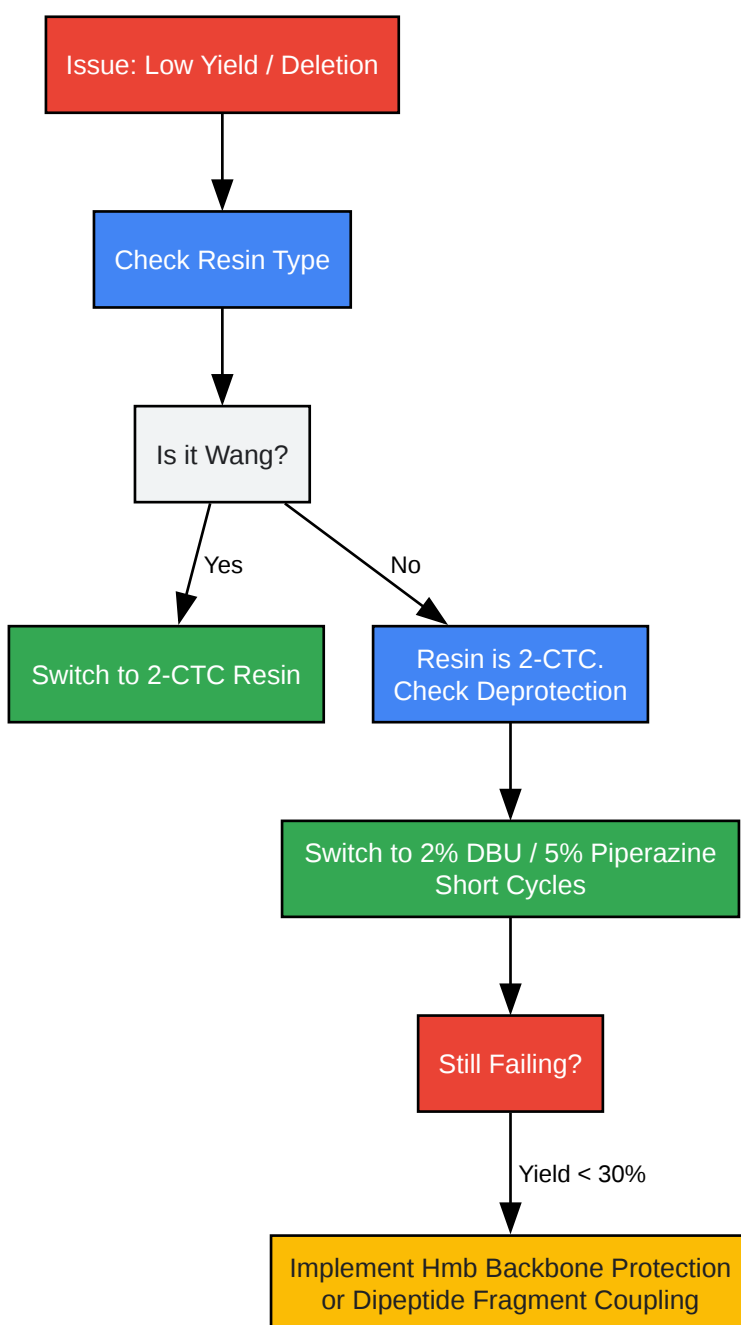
Issue: Low Yield / Deletion

Check Resin Type

Is it Wang?

Yes

No

Switch to 2-CTC Resin

Resin is 2-CTC.
Check Deprotection

Switch to 2% DBU / 5% Piperazine
Short Cycles

Still Failing?

Yield < 30%

Implement Hmb Backbone Protection
or Dipeptide Fragment Coupling